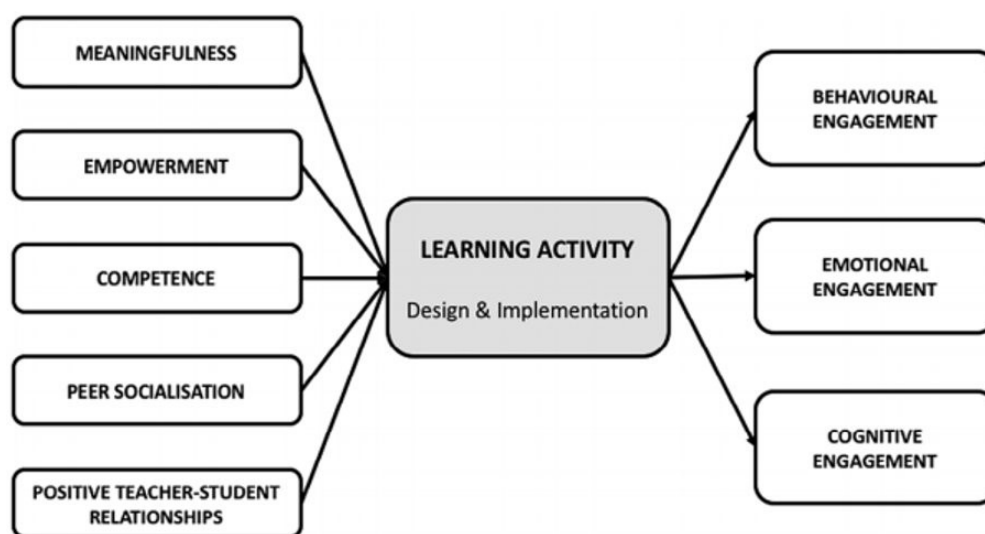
MEANINGFULNESS

EMPOWERMENT

COMPETENCE

PEER SOCIALISATION

POSITIVE TEACHER-STUDENT RELATIONSHIPS

LEARNING ACTIVITY

Design & Implementation

BEHAVIOURAL ENGAGEMENT

EMOTIONAL ENGAGEMENT

COGNITIVE ENGAGEMENT